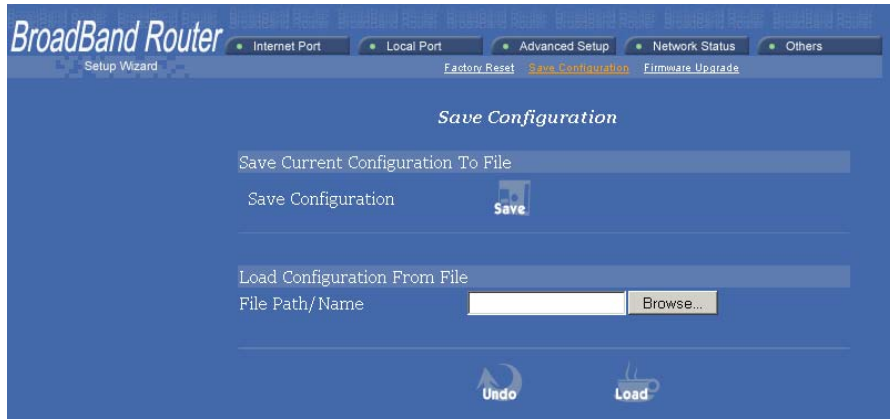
BroadBand Router
Setup Wizard

Internet Port
Local Port
Advanced Setup
Network Status
Others

Factory Reset Save Configuration Firmware Upgrade

Save Configuration

Save Current Configuration To File

Save Configuration
Save

Load Configuration From File

File Path/Name
Browse...

Undo
Load